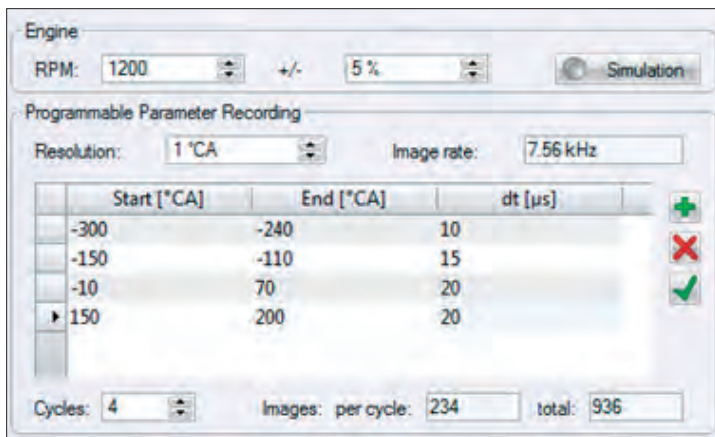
Engine

RPM: 1200 +/- 5 % Simulation

Programmable Parameter Recording

Resolution: 1 °CA Image rate: 7.56 kHz

| Start [°CA] | End [°CA] | dt [µs] |
|---|---|---|
| -300 | -240 | 10 |
| -150 | -110 | 15 |
| -10 | 70 | 20 |
| 150 | 200 | 20 |

Cycles: 4 Images: per cycle: 234 total: 936